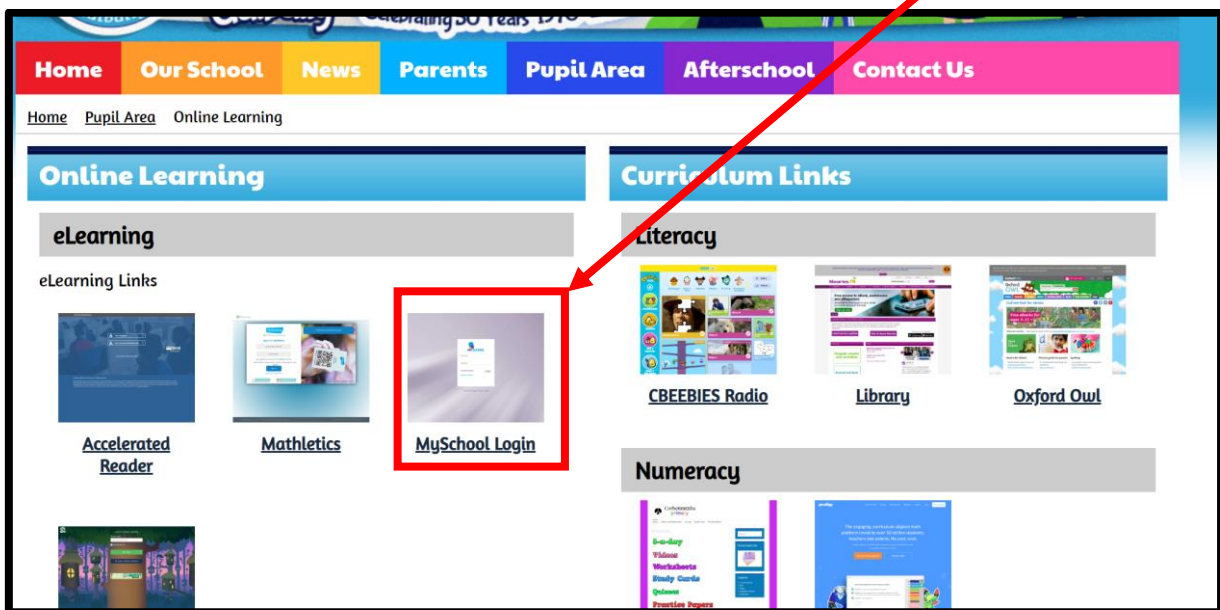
Celebrating 50 Years 1970

Home
Our School
News
Parents
Pupil Area
Afterschool
Contact Us

Home Pupil Area Online Learning

Online Learning

eLearning

eLearning Links

Accelerated Reader

Mathletics

MySchool Login

Curriculum Links

Literacy

CBEEBIES Radio

Library

Oxford Owl

Numeracy

5-a-day
Videos
Worksheets
Study Cards
Quizzes
Practice Papers